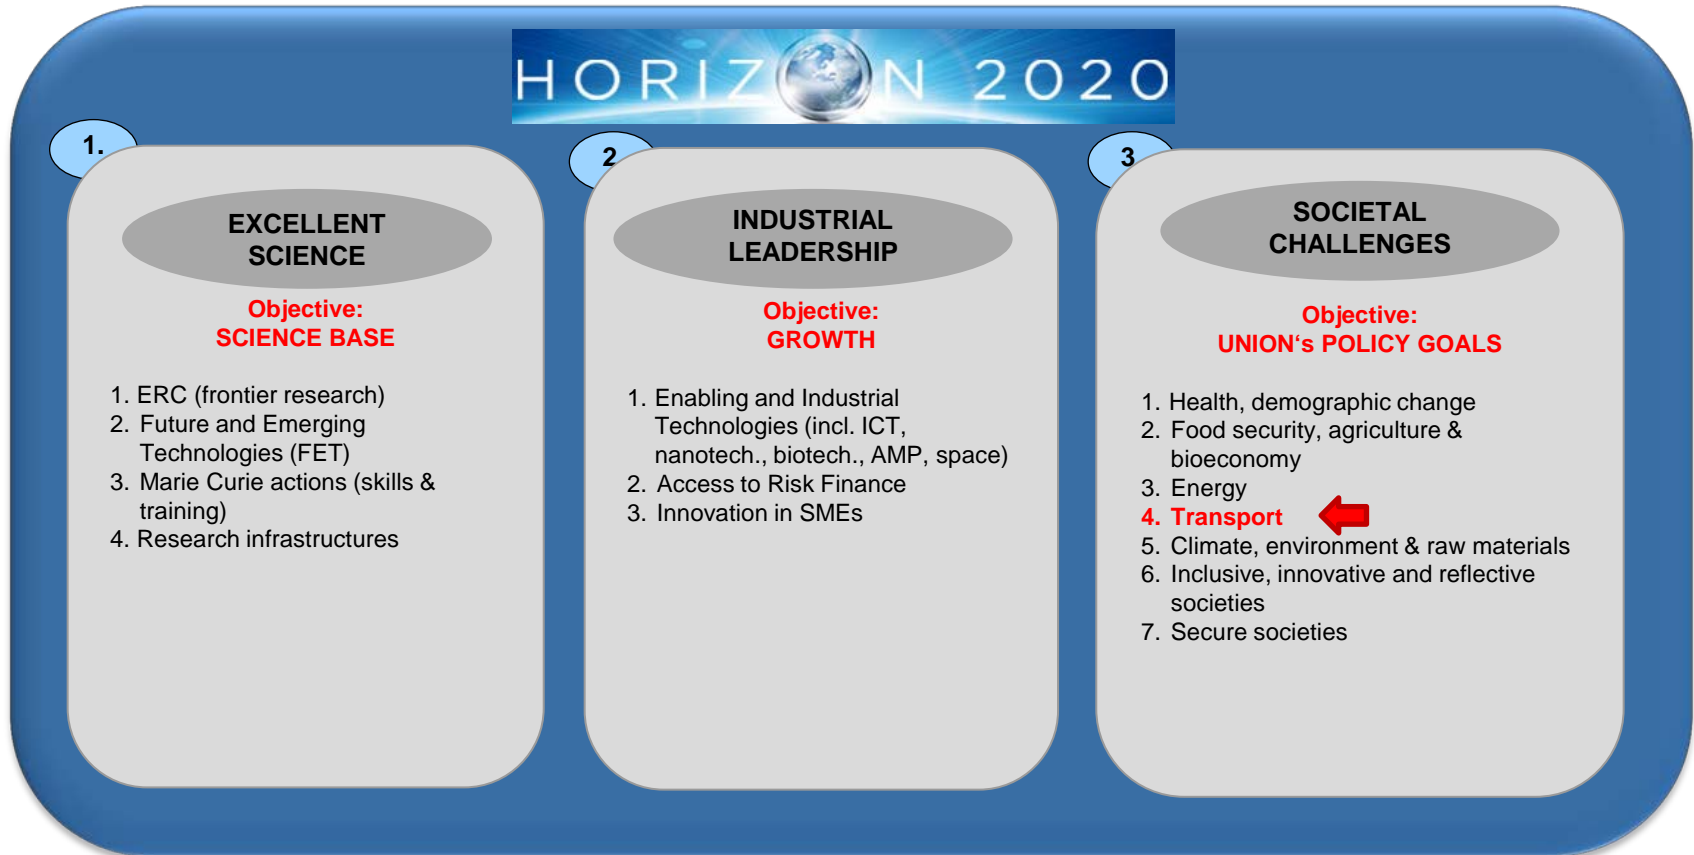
HORIZON 2020

1.

EXCELLENT SCIENCE

Objective:
SCIENCE BASE

1. ERC (frontier research)
2. Future and Emerging Technologies (FET)
3. Marie Curie actions (skills & training)
4. Research infrastructures

2

INDUSTRIAL LEADERSHIP

Objective:
GROWTH

1. Enabling and Industrial Technologies (incl. ICT, nanotech., biotech., AMP, space)
2. Access to Risk Finance
3. Innovation in SMEs

3

SOCIETAL CHALLENGES

Objective:
UNION's POLICY GOALS

1. Health, demographic change
2. Food security, agriculture & bioeconomy
3. Energy
4. Transport
5. Climate, environment & raw materials
6. Inclusive, innovative and reflective societies
7. Secure societies